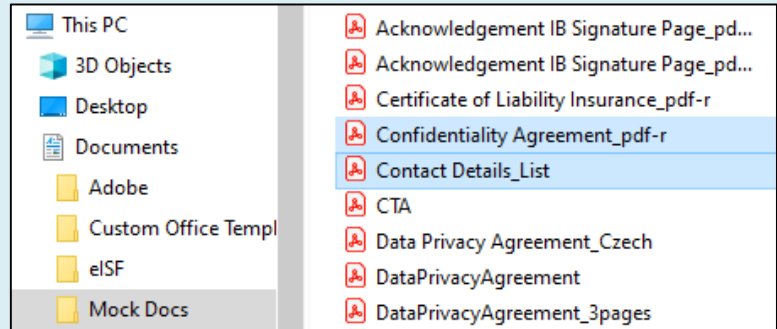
This PC
3D Objects
Desktop
Documents
Adobe
Custom Office Templ
eISF
Mock Docs

Acknowledgement IB Signature Page_pd...
Acknowledgement IB Signature Page_pd...
Certificate of Liability Insurance_pdf-r
Confidentiality Agreement_pdf-r
Contact Details_List
CTA
Data Privacy Agreement_Czech
DataPrivacyAgreement
DataPrivacyAgreement_3pages